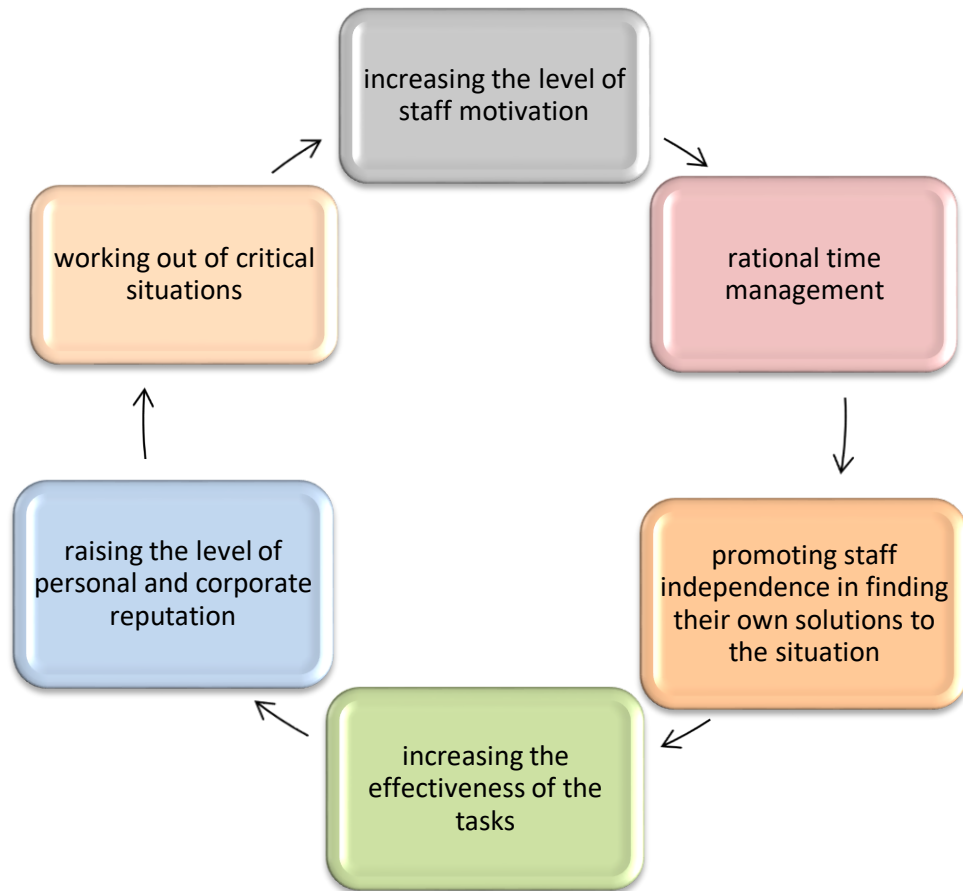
increasing the level of staff motivation

rational time management

promoting staff independence in finding their own solutions to the situation

increasing the effectiveness of the tasks

raising the level of personal and corporate reputation

working out of critical situations